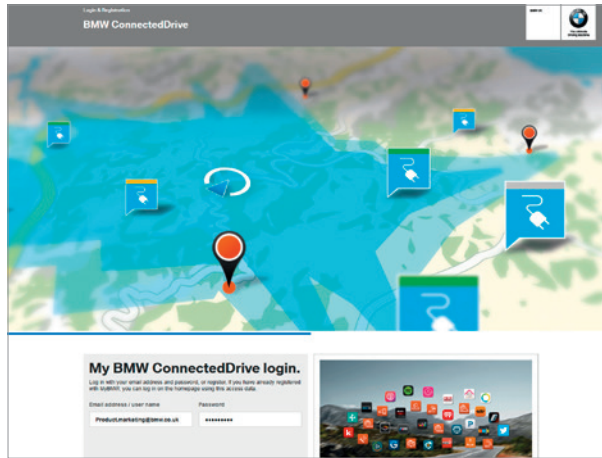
Login & Registration
BMW ConnectedDrive

BMW UK
The Ultimate Driving Machine

My BMW ConnectedDrive login.

Log in with your email address and password, or register. If you have already registered with MyBMW, you can log in on the homepage using this access data.

Email address / user name
Product.marketing@bmw.co.uk

Password
••••••••••